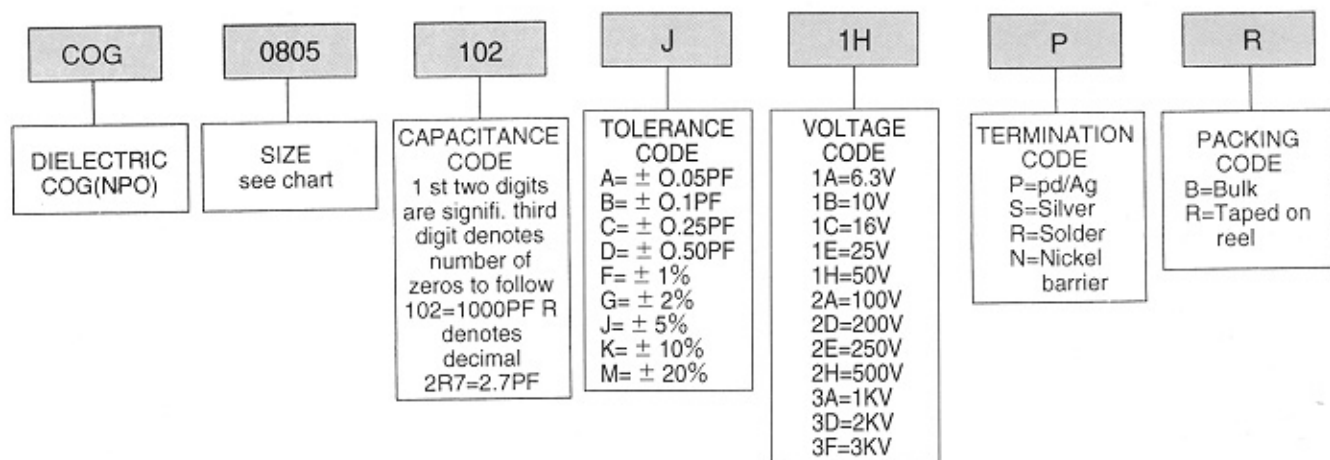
COG

DIELECTRIC COG(NPO)

0805

SIZE see chart

102

CAPACITANCE CODE
1 st two digits are signifi. third digit denotes number of zeros to follow 102=1000PF R denotes decimal 2R7=2.7PF

J

TOLERANCE CODE
A= $\pm$ O.05PF
B= $\pm$ O.1PF
C= $\pm$ O.25PF
D= $\pm$ O.50PF
F= $\pm$ 1%
G= $\pm$ 2%
J= $\pm$ 5%
K= $\pm$ 10%
M= $\pm$ 20%

1H

VOLTAGE CODE
1A=6.3V
1B=10V
1C=16V
1E=25V
1H=50V
2A=100V
2D=200V
2E=250V
2H=500V
3A=1KV
3D=2KV
3F=3KV

P

TERMINATION CODE
P=pd/Ag
S=Silver
R=Solder
N=Nickel barrier

R

PACKING CODE
B=Bulk
R=Taped on reel